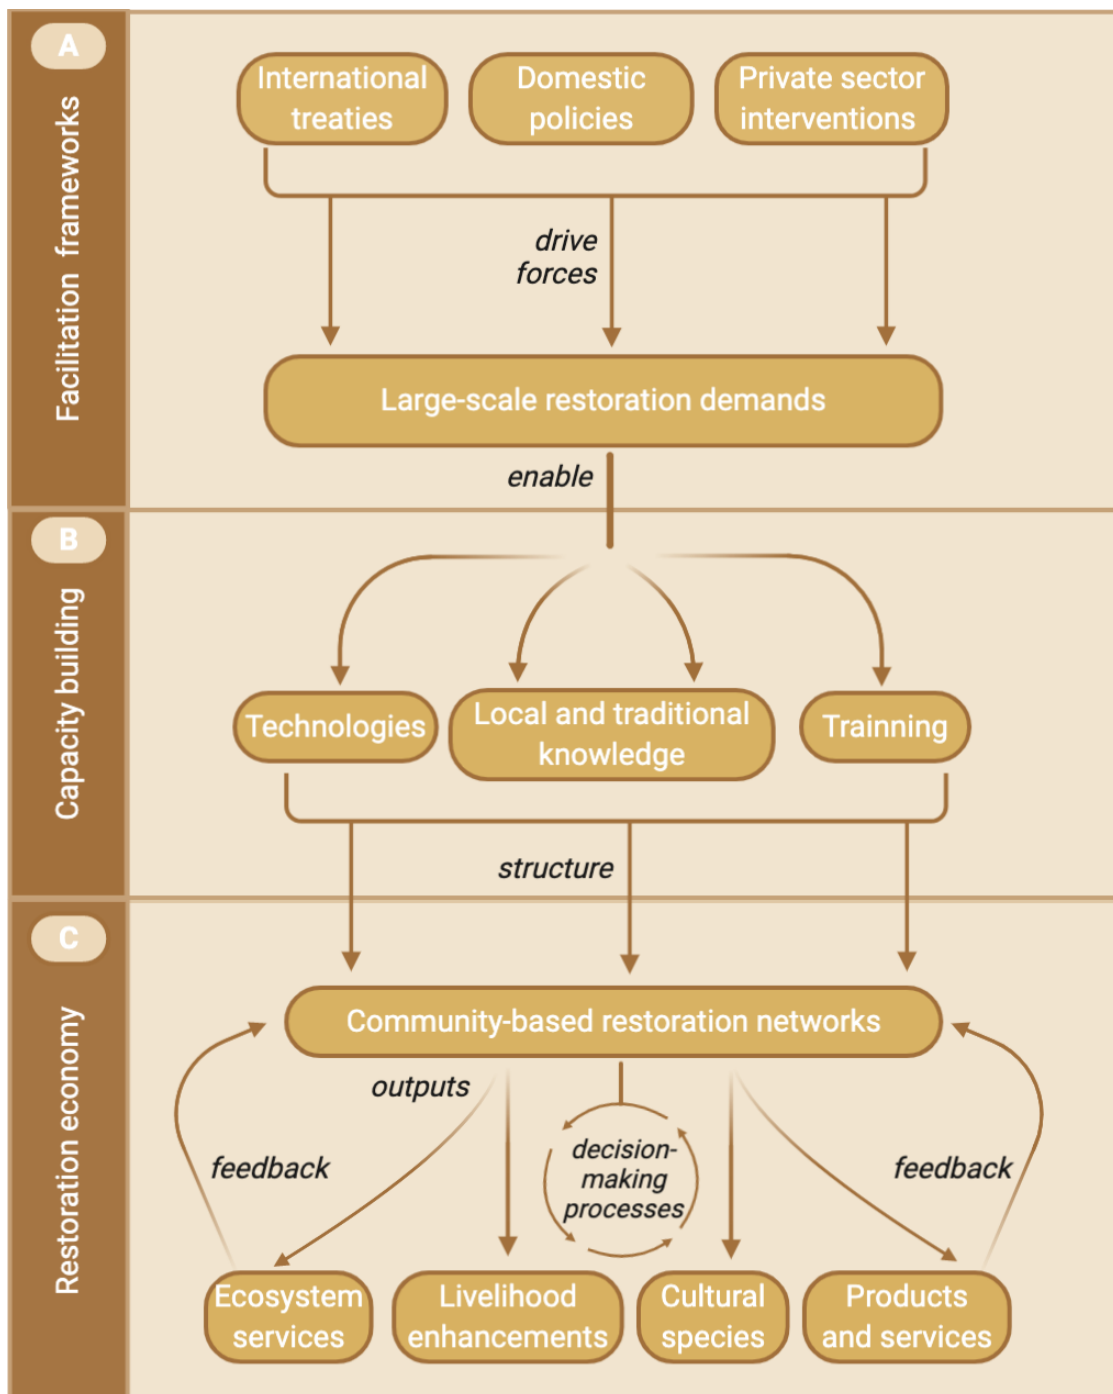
A

Facilitation frameworks

International treaties

Domestic policies

Private sector interventions

drive forces

Large-scale restoration demands

enable

B

Capacity building

Technologies

Local and traditional knowledge

Trainning

structure

C

Restoration economy

Community-based restoration networks

outputs

feedback

decision-making processes

feedback

Ecosystem services

Livelihood enhancements

Cultural species

Products and services